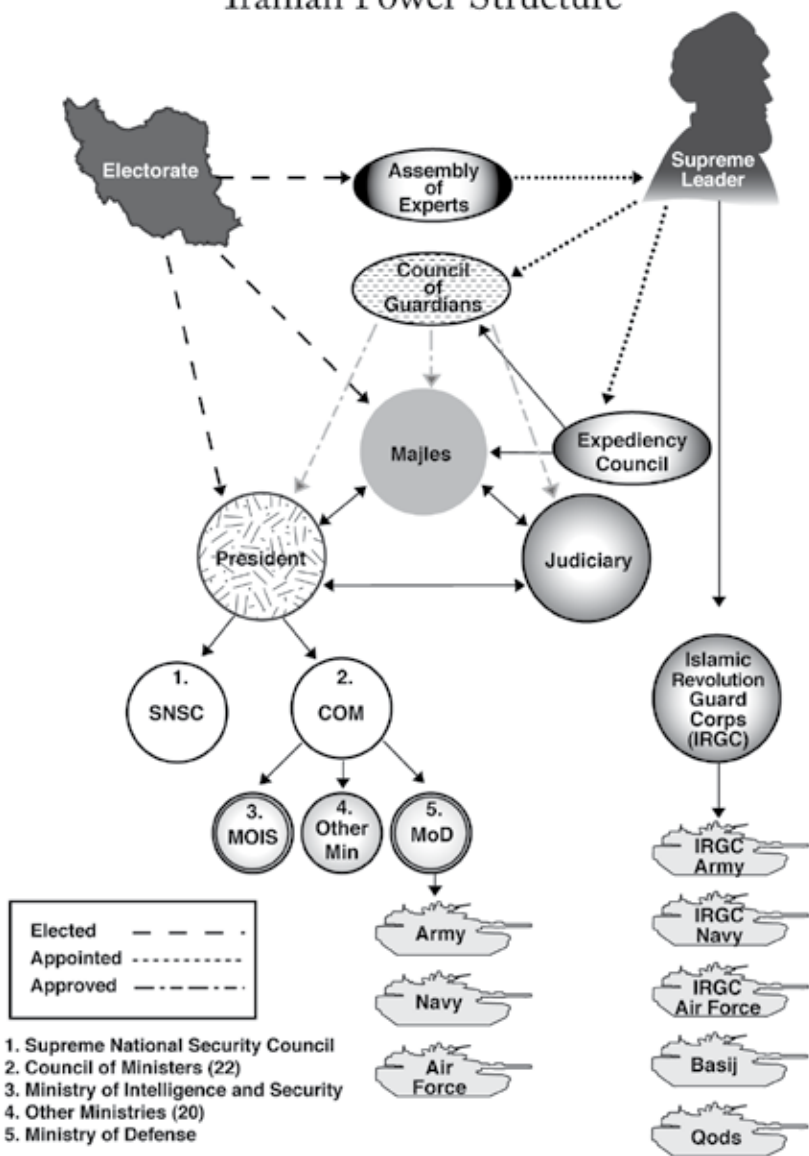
Iranian Power Structure

Electorate

Assembly of Experts

Supreme Leader

Council of Guardians

Majles

Expediency Council

President

Judiciary

1. SNSC

2. COM

3. MOIS

4. Other Min

5. MoD

Islamic Revolution Guard Corps (IRGC)

Army

Navy

Air Force

IRGC Army

IRGC Navy

IRGC Air Force

Basij

Qods

Elected

Appointed

Approved

1. Supreme National Security Council
2. Council of Ministers (22)
3. Ministry of Intelligence and Security
4. Other Ministries (20)
5. Ministry of Defense